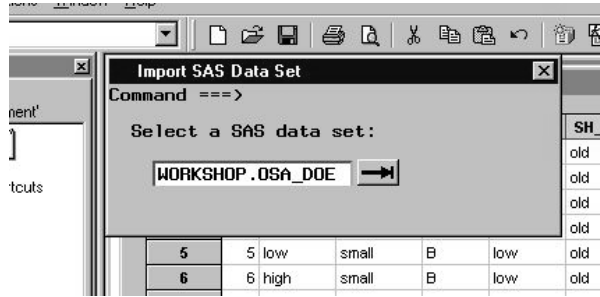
Import SAS Data Set
Command ===>
Select a SAS data set:
WORKSHOP.OSA_DOE

nent'
rtcuts

| | | | | | | SH_ |
|---|---|---|---|---|---|---|
| | | | | | | old |
| | | | | | | old |
| | | | | | | old |
| | | | | | | old |
| 5 | 5 | low | small | B | low | old |
| 6 | 6 | high | small | B | low | old |